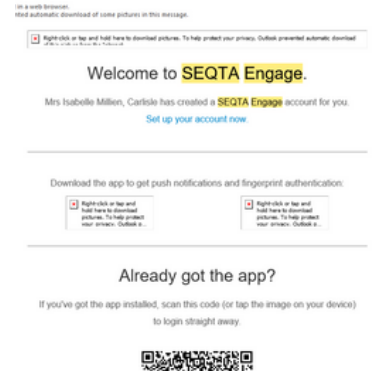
i in a web browser.
nted automatic download of some pictures in this message.

Right-click or tap and hold here to download pictures. To help protect your privacy, Outlook prevented automatic download of this picture from the Internet.

Welcome to SEQTA Engage.

Mrs Isabelle Millien, Carlisle has created a SEQTA Engage account for you.

Set up your account now.

Download the app to get push notifications and fingerprint authentication:

Right-click or tap and hold here to download pictures. To help protect your privacy, Outlook p...

Right-click or tap and hold here to download pictures. To help protect your privacy, Outlook p...

Already got the app?

If you've got the app installed, scan this code (or tap the image on your device) to login straight away.